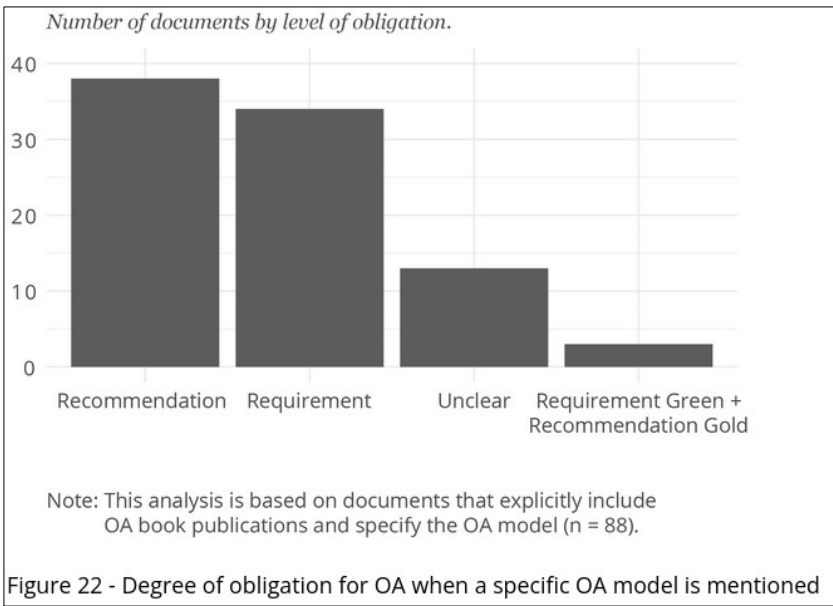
Number of documents by level of obligation.

40
30
20
10
0

Recommendation Requirement Unclear Requirement Green + Recommendation Gold

Note: This analysis is based on documents that explicitly include OA book publications and specify the OA model (n = 88).

Figure 22 - Degree of obligation for OA when a specific OA model is mentioned